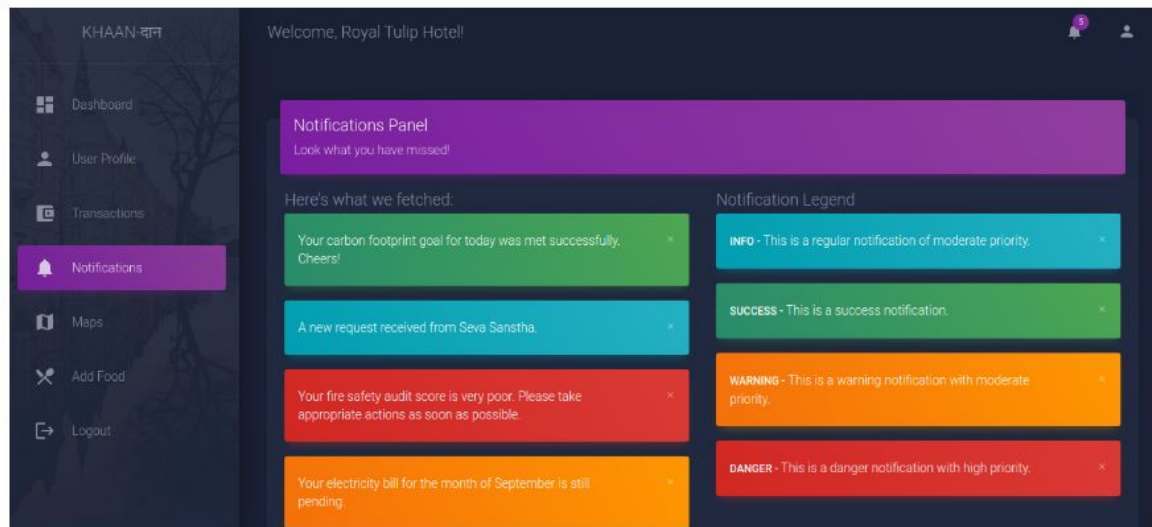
KHAAN-दान

Dashboard

User Profile

Transactions

Notifications

Maps

Add Food

Logout

Welcome, Royal Tulip Hotel!

5

Notifications Panel

Look what you have missed!

Here's what we fetched:

Your carbon footprint goal for today was met successfully. Cheers!

×

A new request received from Seva Sanstha.

×

Your fire safety audit score is very poor. Please take appropriate actions as soon as possible.

×

Your electricity bill for the month of September is still pending.

×

Notification Legend

INFO - This is a regular notification of moderate priority.

×

SUCCESS - This is a success notification.

×

WARNING - This is a warning notification with moderate priority.

×

DANGER - This is a danger notification with high priority.

×